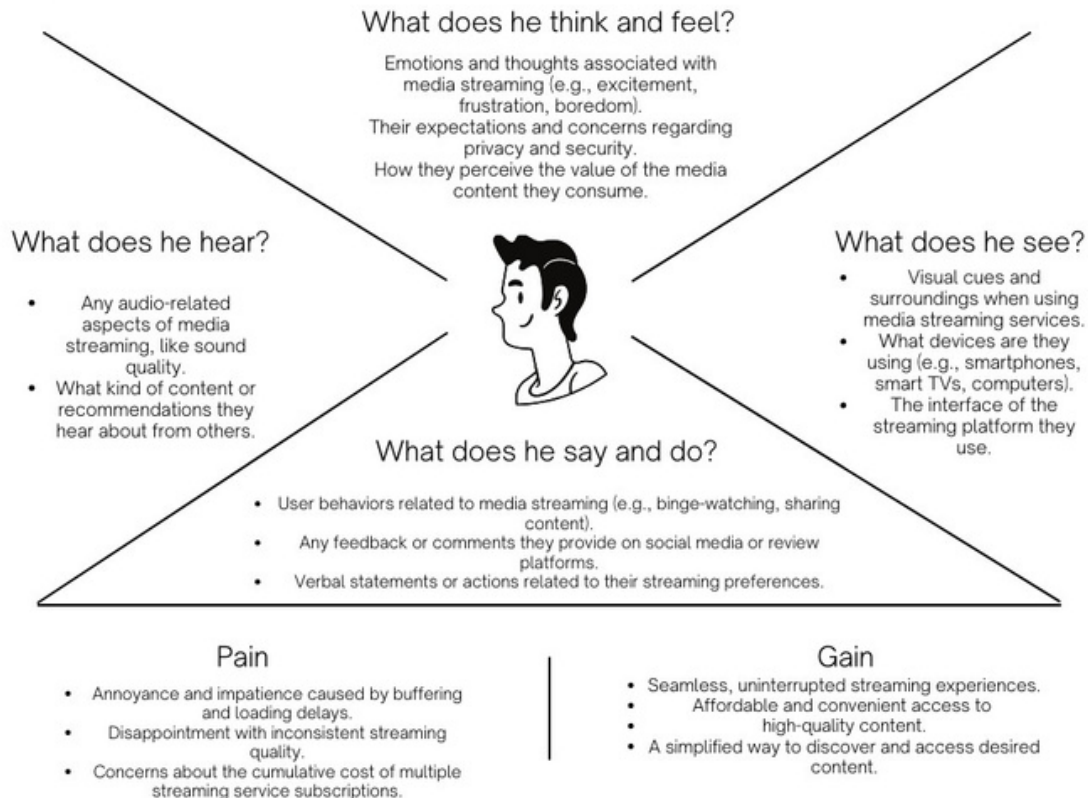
What does he think and feel?

Emotions and thoughts associated with media streaming (e.g., excitement, frustration, boredom).
Their expectations and concerns regarding privacy and security.
How they perceive the value of the media content they consume.

What does he hear?

- Any audio-related aspects of media streaming, like sound quality.
- What kind of content or recommendations they hear about from others.

What does he see?

- Visual cues and surroundings when using media streaming services.
- What devices are they using (e.g., smartphones, smart TVs, computers).
- The interface of the streaming platform they use.

What does he say and do?

- User behaviors related to media streaming (e.g., binge-watching, sharing content).
- Any feedback or comments they provide on social media or review platforms.
- Verbal statements or actions related to their streaming preferences.

Pain

- Annoyance and impatience caused by buffering and loading delays.
- Disappointment with inconsistent streaming quality.
- Concerns about the cumulative cost of multiple streaming service subscriptions.

Gain

- Seamless, uninterrupted streaming experiences.
- Affordable and convenient access to
- high-quality content.
- A simplified way to discover and access desired content.